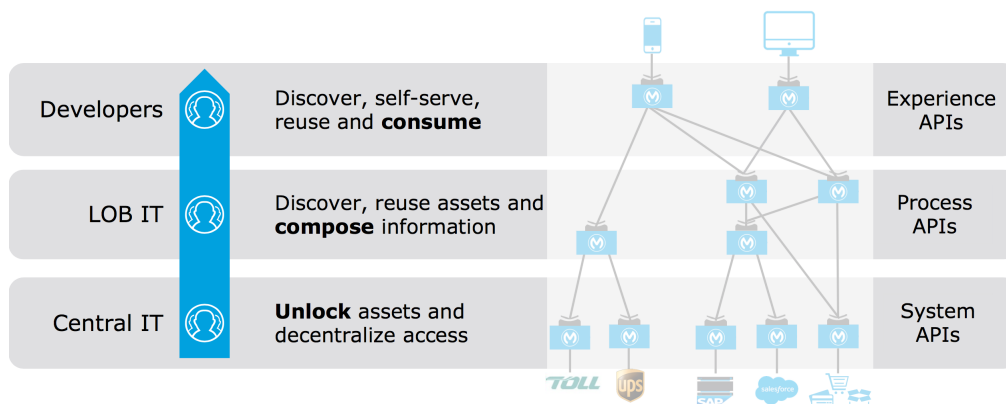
Developers

Discover, self-serve, reuse and **consume**

Experience APIs

LOB IT

Discover, reuse assets and **compose** information

Process APIs

Central IT

**Unlock** assets and decentralize access

System APIs

TOLL

ups

SAP

salesforce